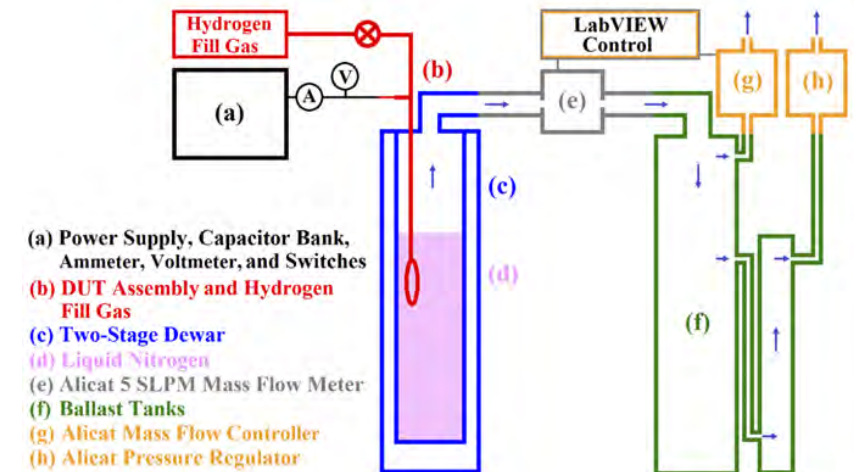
Hydrogen Fill Gas

LabVIEW Control

(a)

A

V

(b)

(c)

(d)

(e)

(f)

(g)

(h)

(a) Power Supply, Capacitor Bank, Ammeter, Voltmeter, and Switches
(b) DUT Assembly and Hydrogen Fill Gas
(c) Two-Stage Dewar
(d) Liquid Nitrogen
(e) Alicat 5 SLPM Mass Flow Meter
(f) Ballast Tanks
(g) Alicat Mass Flow Controller
(h) Alicat Pressure Regulator